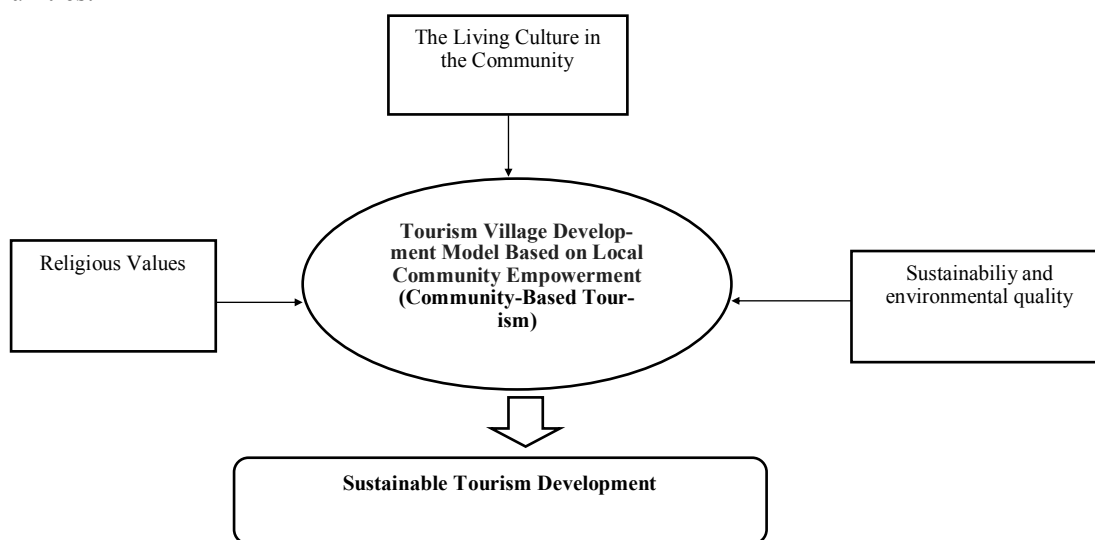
The Living Culture in the Community

Religious Values

Tourism Village Development Model Based on Local Community Empowerment (Community-Based Tourism)

Sustainabiliy and environmental quality

Sustainable Tourism Development